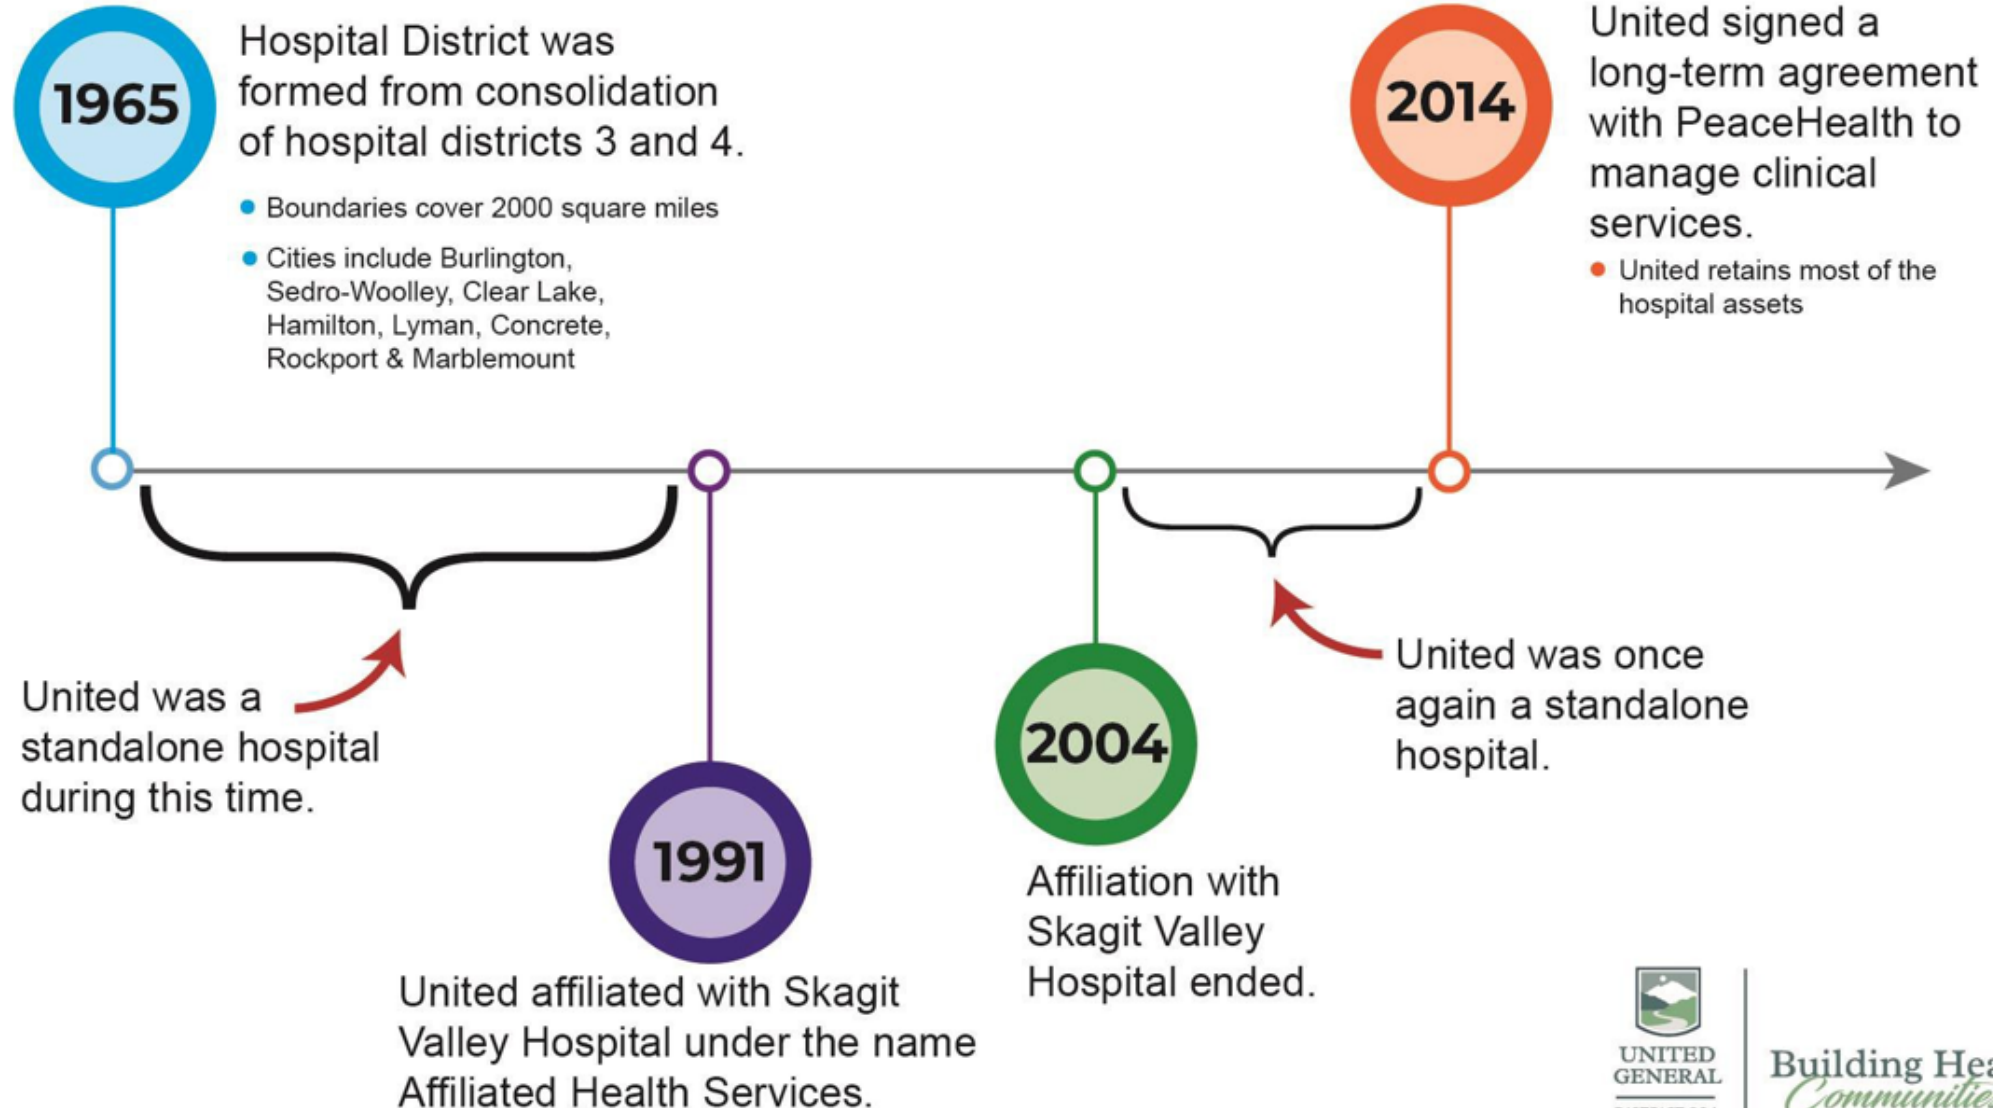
1965

Hospital District was formed from consolidation of hospital districts 3 and 4.

- Boundaries cover 2000 square miles
- Cities include Burlington, Sedro-Woolley, Clear Lake, Hamilton, Lyman, Concrete, Rockport & Marblemount

2014

United signed a long-term agreement with PeaceHealth to manage clinical services.

- United retains most of the hospital assets

United was a standalone hospital during this time.

1991

United affiliated with Skagit Valley Hospital under the name Affiliated Health Services.

2004

Affiliation with Skagit Valley Hospital ended.

United was once again a standalone hospital.

UNITED GENERAL

Building Hea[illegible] Communitie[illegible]